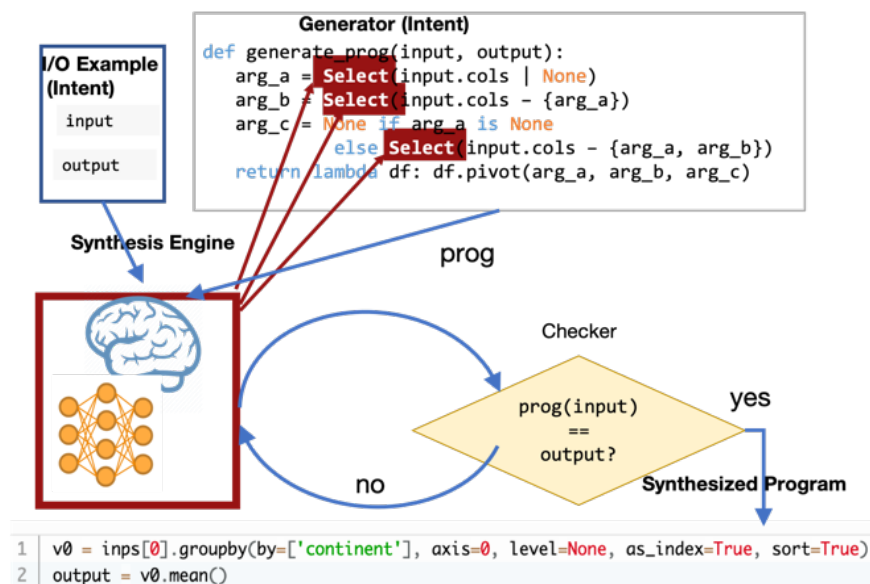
Generator (Intent)

```
def generate_prog(input, output):
    arg_a = Select(input.cols | None)
    arg_b = Select(input.cols - {arg_a})
    arg_c = None if arg_a is None
            else Select(input.cols - {arg_a, arg_b})
    return lambda df: df.pivot(arg_a, arg_b, arg_c)
```

I/O Example (Intent)

input

output

Synthesis Engine

prog

Checker

prog(input)
==
output?

yes

no

Synthesized Program

```
1  v0 = inps[0].groupby(by=['continent'], axis=0, level=None, as_index=True, sort=True)
2  output = v0.mean()
```